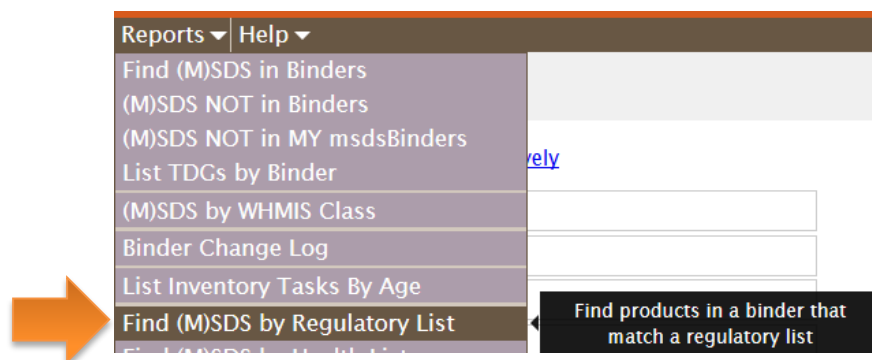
Reports Help
Find (M)SDS in Binders
(M)SDS NOT in Binders
(M)SDS NOT in MY msdsBinders
List TDGs by Binder
(M)SDS by WHMIS Class
Binder Change Log
List Inventory Tasks By Age
Find (M)SDS by Regulatory List
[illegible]

vely

Find products in a binder that match a regulatory list